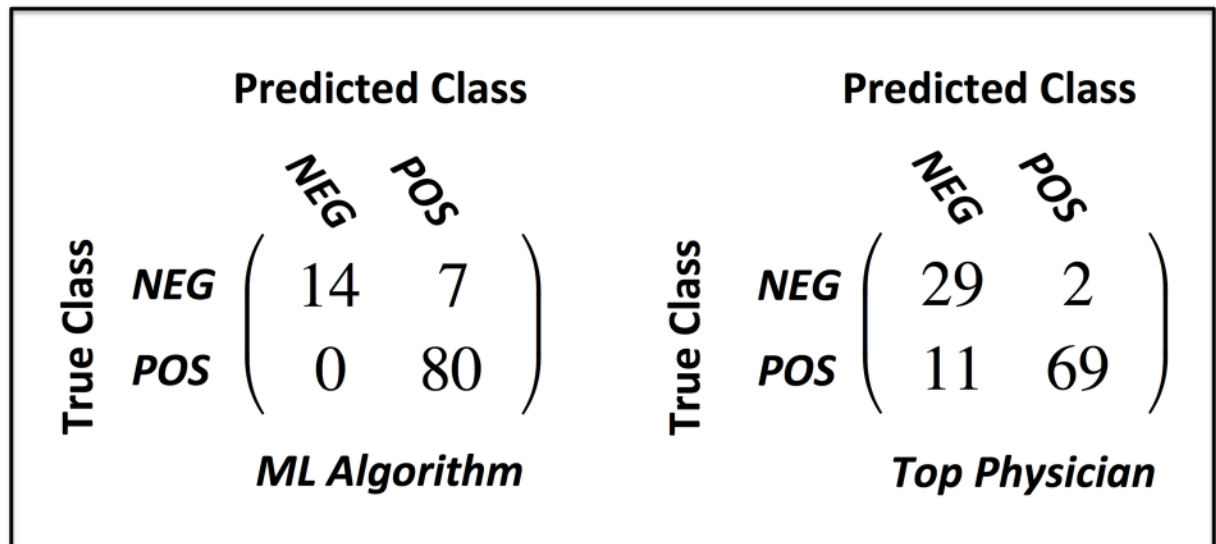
Predicted Class

NEG POS

True Class

| | NEG | POS |
|---|---|---|
| NEG | 14 | 7 |
| POS | 0 | 80 |

ML Algorithm

Predicted Class

NEG POS

True Class

| | NEG | POS |
|---|---|---|
| NEG | 29 | 2 |
| POS | 11 | 69 |

Top Physician